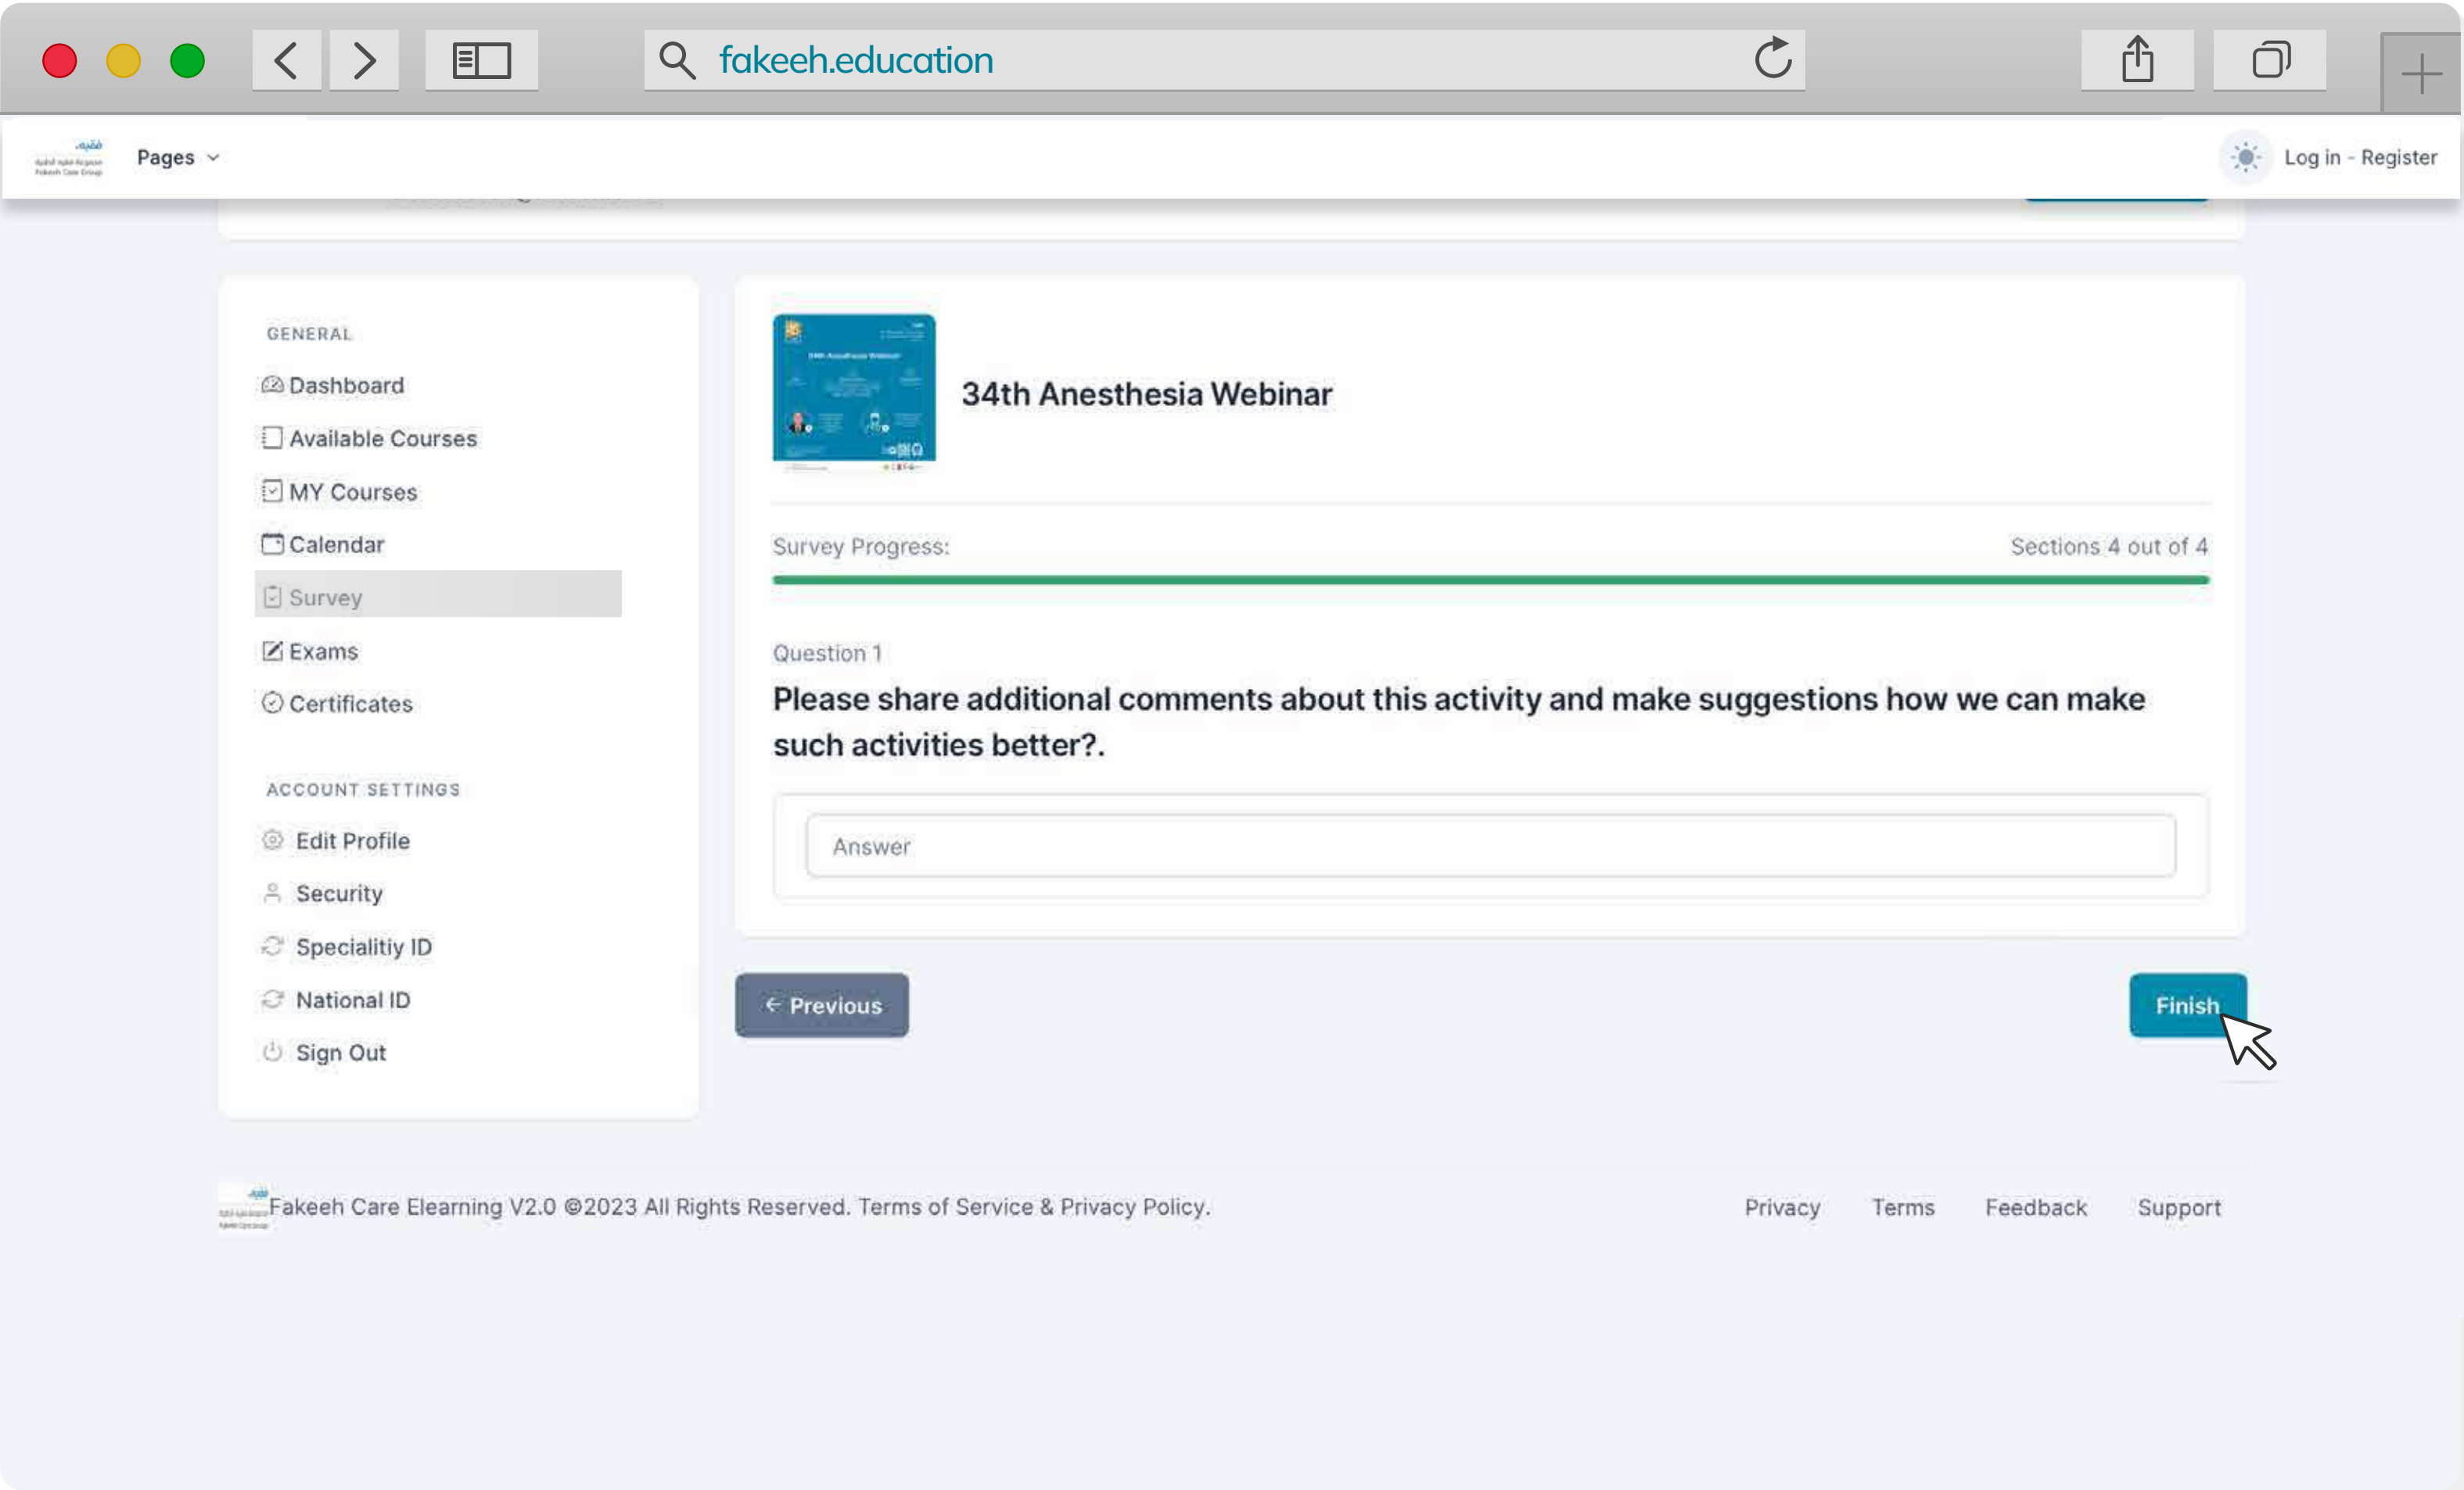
fakeeh.education

Pages

Log in - Register

GENERAL

Dashboard

Available Courses

MY Courses

Calendar

Survey

Exams

Certificates

ACCOUNT SETTINGS

Edit Profile

Security

Specialitiy ID

National ID

Sign Out

34th Anesthesia Webinar

Survey Progress:

Sections 4 out of 4

Question 1

Please share additional comments about this activity and make suggestions how we can make such activities better?.

Answer

Previous

Finish

Fakeeh Care Elearning V2.0 ©2023 All Rights Reserved. Terms of Service & Privacy Policy.

Privacy Terms Feedback Support